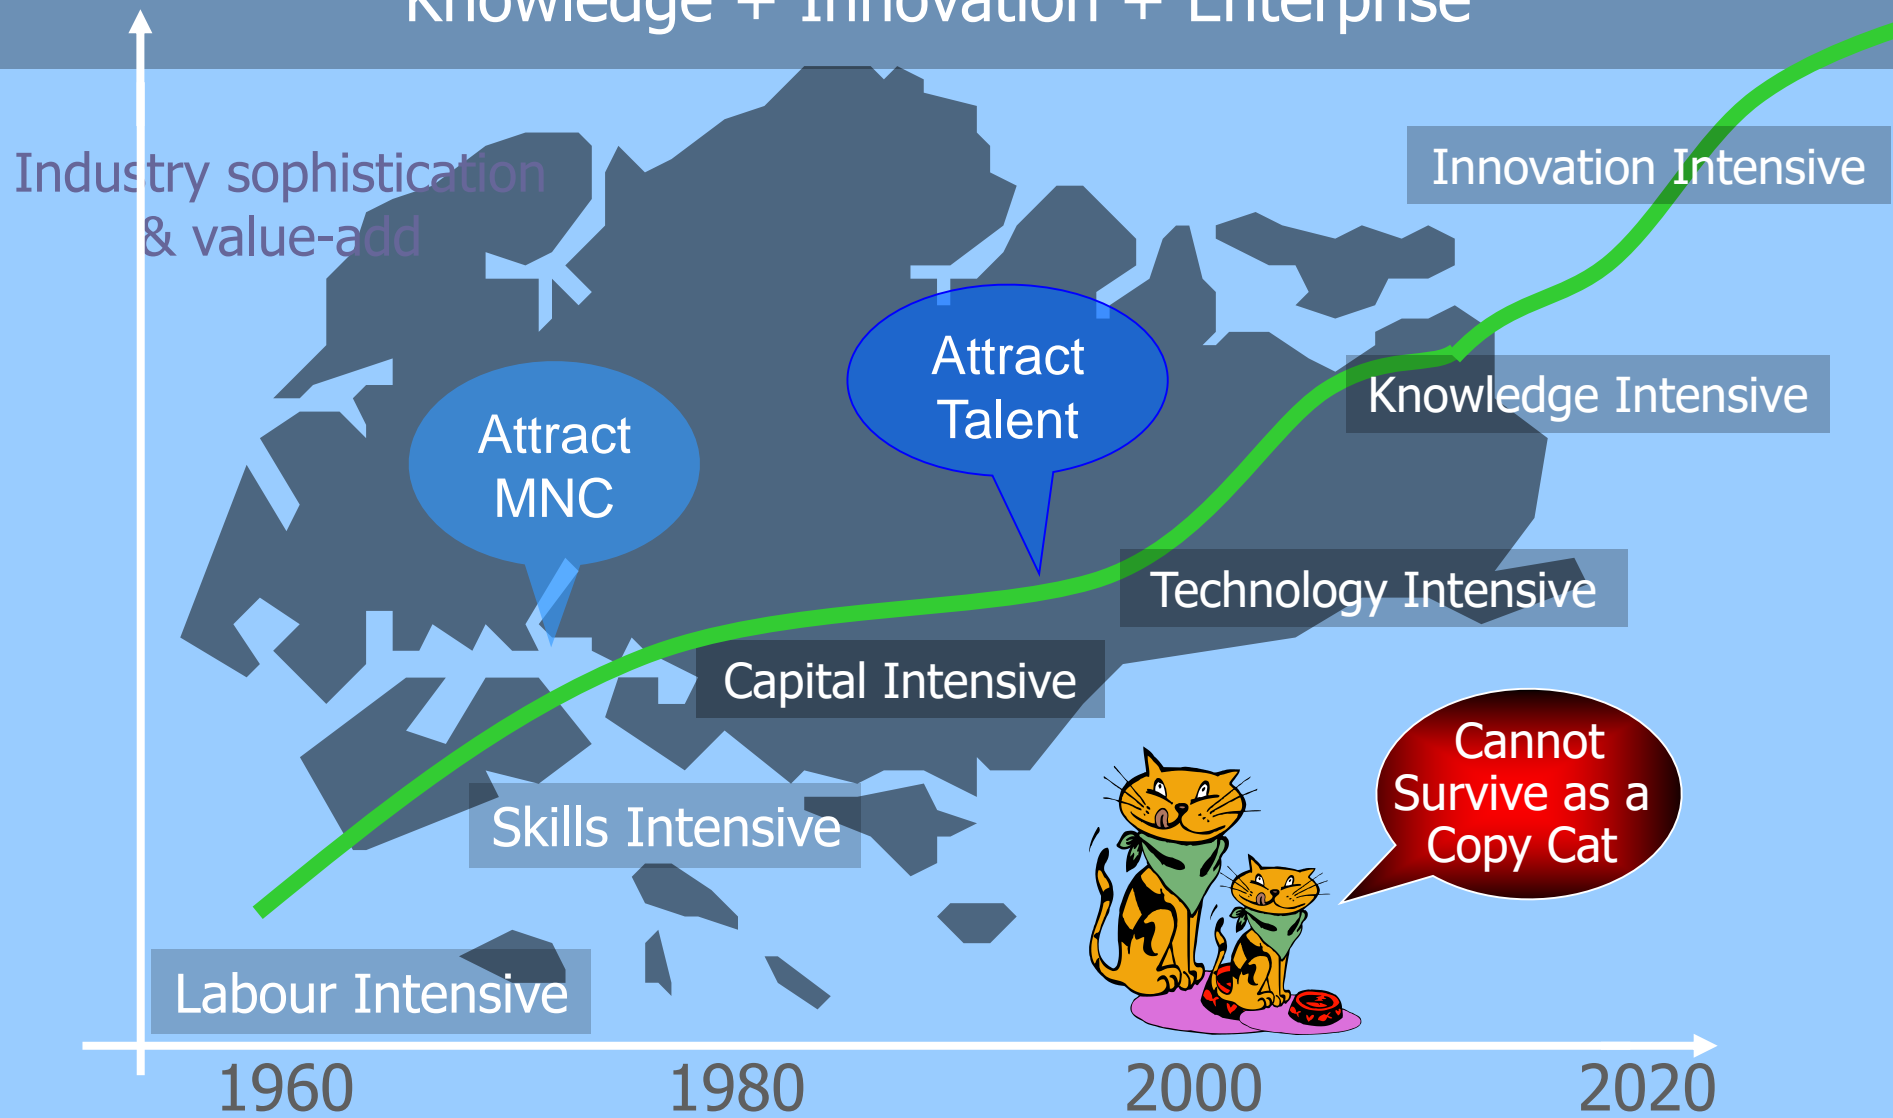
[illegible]

Industry sophistication & value-add

Innovation Intensive

Attract Talent

Attract MNC

Knowledge Intensive

Technology Intensive

Capital Intensive

Skills Intensive

Cannot Survive as a Copy Cat

Labour Intensive

1960

1980

2000

2020